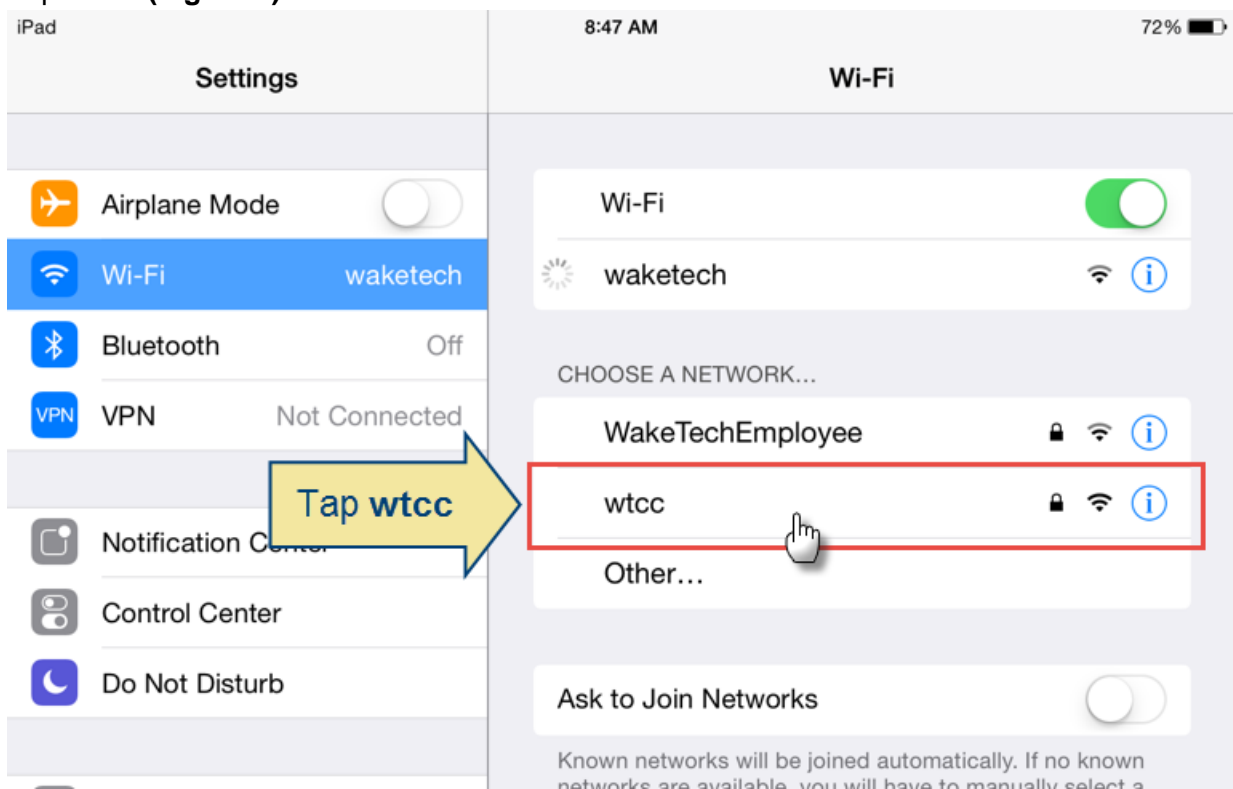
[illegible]

iPad

8:47 AM

72%

Settings

Wi-Fi

Airplane Mode

Wi-Fi waketech

Bluetooth Off

VPN

VPN Not Connected

Notification Center

Control Center

Do Not Disturb

Tap **wtcc**

Wi-Fi

waketech

CHOOSE A NETWORK...

WakeTechEmployee

wtcc

Other...

Ask to Join Networks

Known networks will be joined automatically. If no known networks are available, you will have to manually select a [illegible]